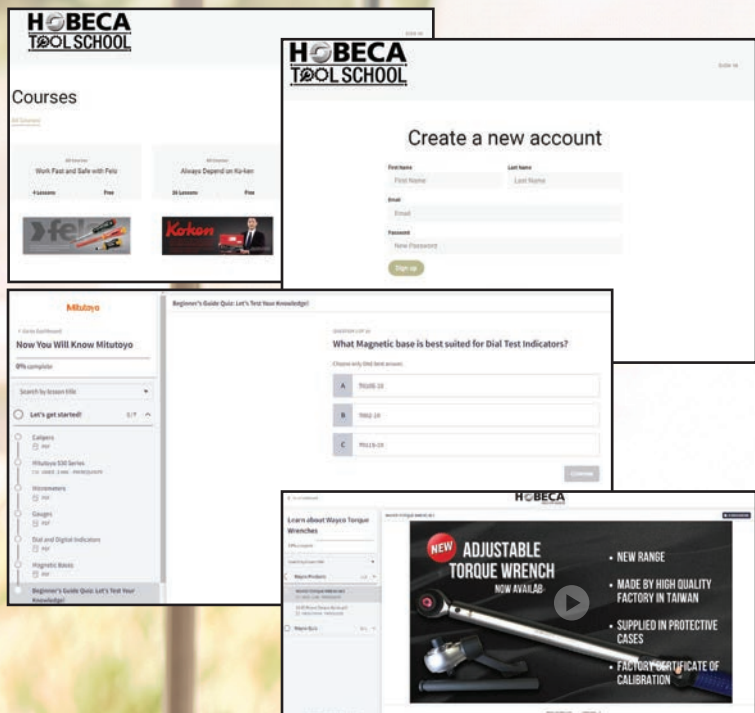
HOBECA TOOL SCHOOL

Sign in

Courses

All Courses

All Courses
Work Fast and Safe with Felo
4 Lessons Free

All Courses
Always Depend on Ko-ken
16 Lessons Free

felo

Koken

HOBECA TOOL SCHOOL

Sign in

Create a new account

First Name
First Name

Last Name
Last Name

Email
Email

Password
New Password

Sign up

Mitutoyo

< Go to Dashboard

Now You Will Know Mitutoyo

0% complete

Search by lesson title

Let's get started! 0/7

Calipers
PDF

Mitutoyo 530 Series
PDF

Micrometers
PDF

Gauges
PDF

Dial and Digital Indicators
PDF

Magnetic Bases
PDF

Beginner's Guide Quiz: Let's Test Your Knowledge!

Beginner's Guide Quiz: Let's Test Your Knowledge!

QUESTION 1 OF 10

What Magnetic base is best suited for Dial Test Indicators?

Choose only ONE best answer.

A 7010S-10

B 7002-10

C 7011S-10

Continue

HOBECA

Learn about Wayco Torque Wrenches

0% complete

Wayco Products

Wayco Quiz

NEW ADJUSTABLE TORQUE WRENCH NOW AVAILAB

• NEW RANGE
• MADE BY HIGH QUALITY FACTORY IN TAIWAN
• SUPPLIED IN PROTECTIVE CASES
• FACTORY CERTIFICATE OF CALIBRATION